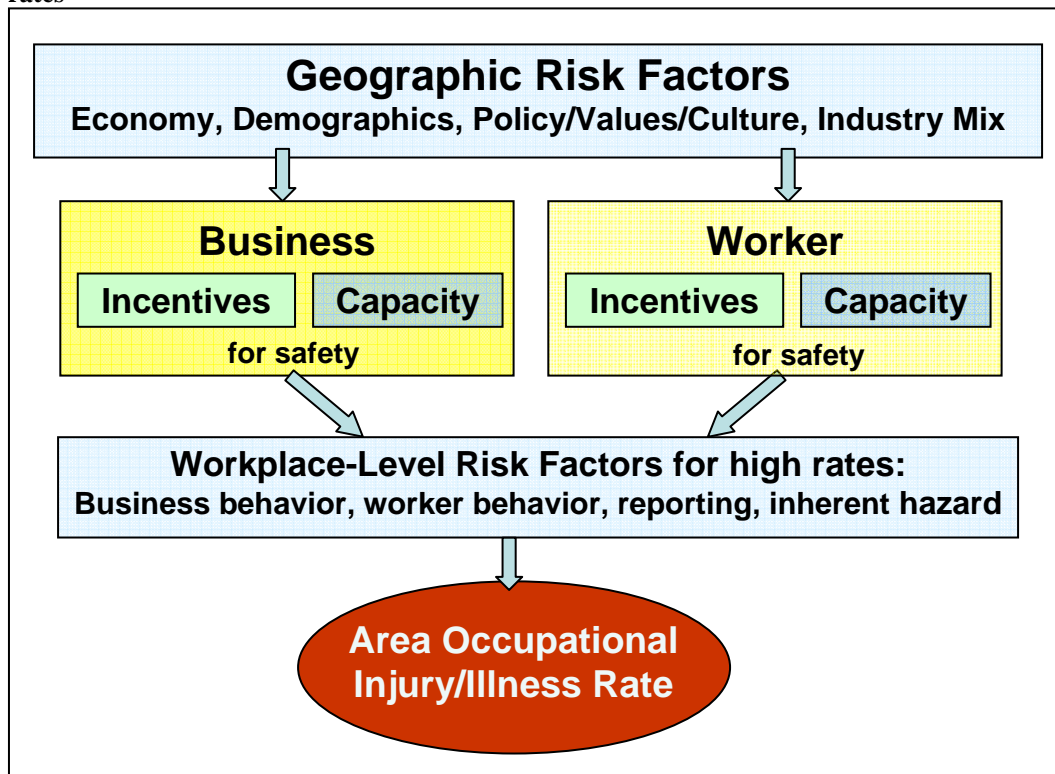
Rates

Geographic Risk Factors
Economy, Demographics, Policy/Values/Culture, Industry Mix

Business
Incentives
Capacity
for safety

Worker
Incentives
Capacity
for safety

Workplace-Level Risk Factors for high rates:
Business behavior, worker behavior, reporting, inherent hazard

Area Occupational Injury/Illness Rate